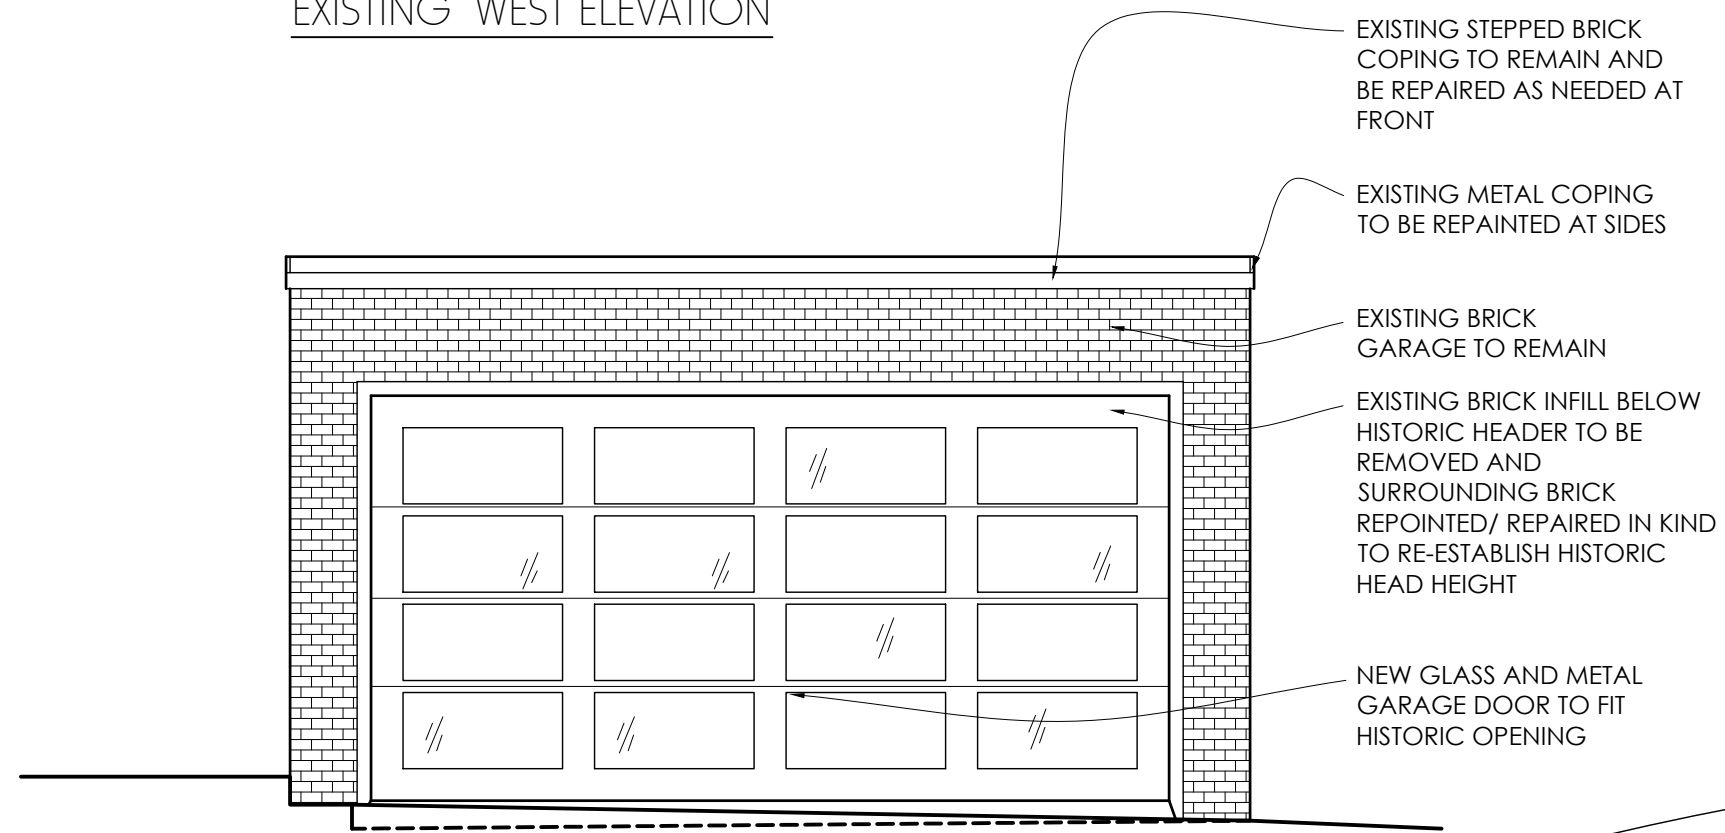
EXISTING WEST ELEVATION

EXISTING STEPPED BRICK COPING TO REMAIN AND BE REPAIRED AS NEEDED AT FRONT

EXISTING METAL COPING TO BE REPAINTED AT SIDES

EXISTING BRICK GARAGE TO REMAIN

EXISTING BRICK INFILL BELOW HISTORIC HEADER TO BE REMOVED AND SURROUNDING BRICK REPOINTED/ REPAIRED IN KIND TO RE-ESTABLISH HISTORIC HEAD HEIGHT

NEW GLASS AND METAL GARAGE DOOR TO FIT HISTORIC OPENING